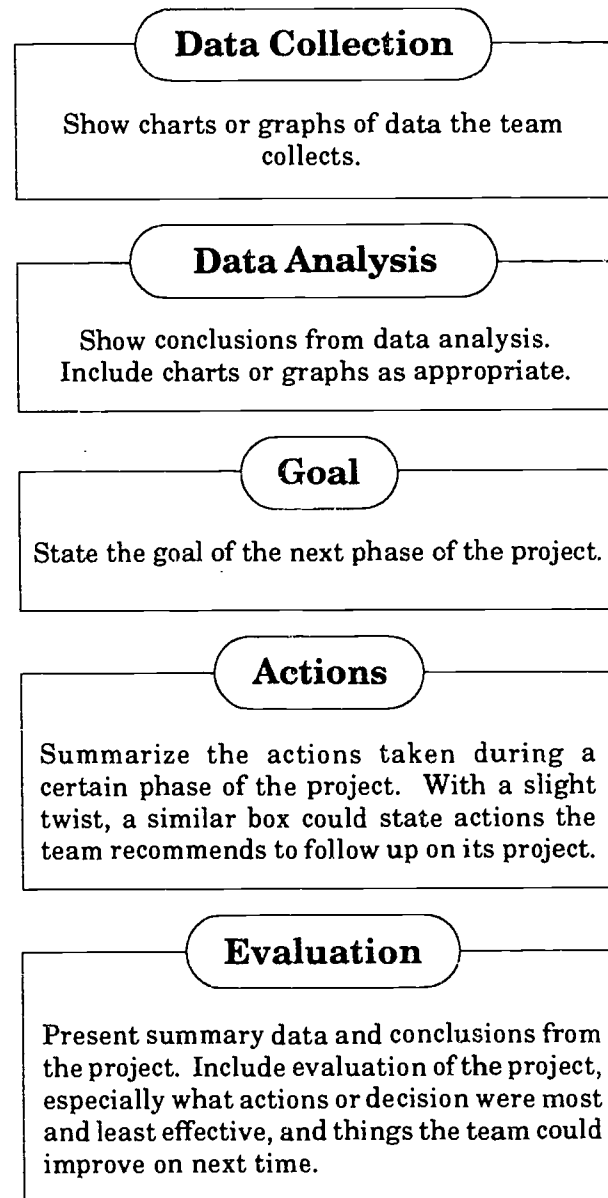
Data Collection

Show charts or graphs of data the team collects.

Data Analysis

Show conclusions from data analysis. Include charts or graphs as appropriate.

Goal

State the goal of the next phase of the project.

Actions

Summarize the actions taken during a certain phase of the project. With a slight twist, a similar box could state actions the team recommends to follow up on its project.

Evaluation

Present summary data and conclusions from the project. Include evaluation of the project, especially what actions or decision were most and least effective, and things the team could improve on next time.